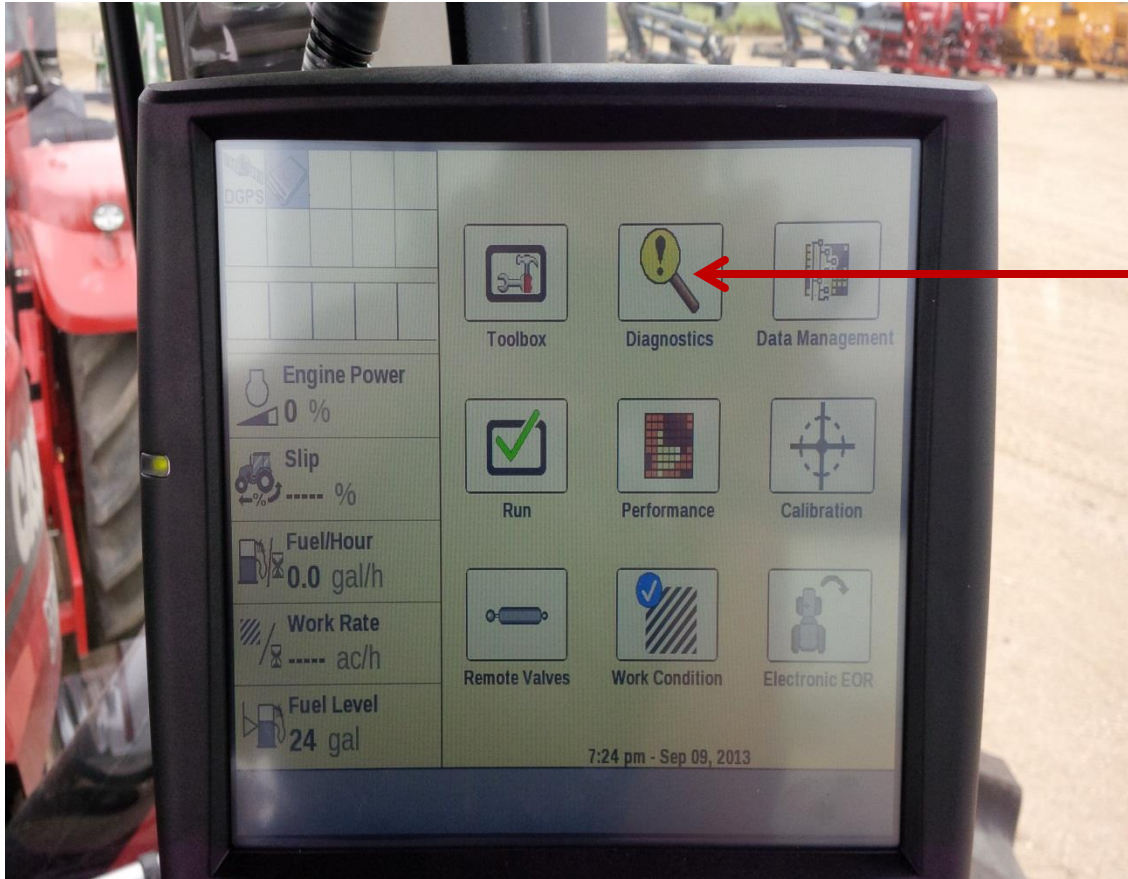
DGPS

Engine Power
0 %

Slip
----- %

Fuel/Hour
0.0 gal/h

Work Rate
----- ac/h

Fuel Level
24 gal

Toolbox

Diagnostics

Data Management

Run

Performance

Calibration

Remote Valves

Work Condition

Electronic EOR

7:24 pm - Sep 09, 2013